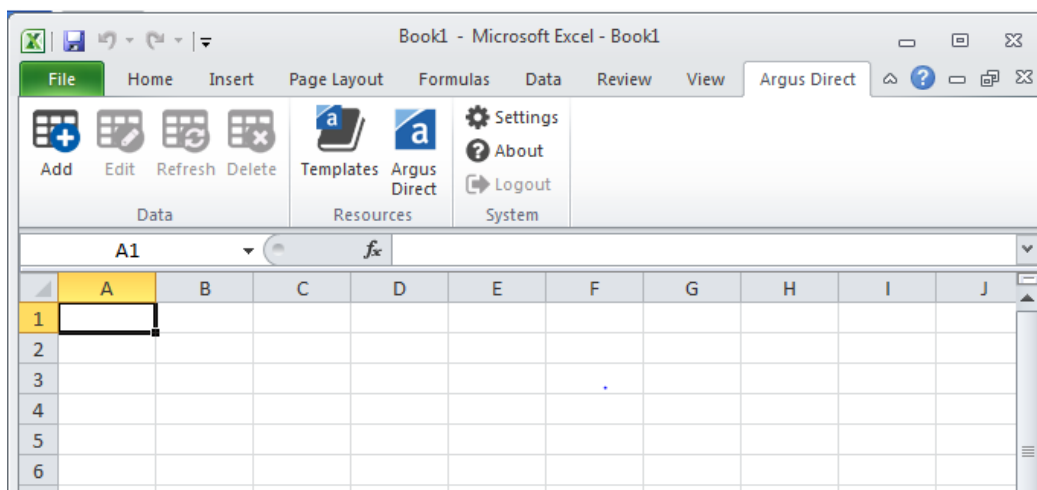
Book1 - Microsoft Excel - Book1

File Home Insert Page Layout Formulas Data Review View Argus Direct

Add Edit Refresh Delete
Data

Templates Argus Direct
Resources

Settings
About
Logout
System

A1

$f_x$

| | A | B | C | D | E | F | G | H | I | J |
|---|---|---|---|---|---|---|---|---|---|---|
| 1 | | | | | | | | | | |
| 2 | | | | | | | | | | |
| 3 | | | | | | | | | | |
| 4 | | | | | | | | | | |
| 5 | | | | | | | | | | |
| 6 | | | | | | | | | | |